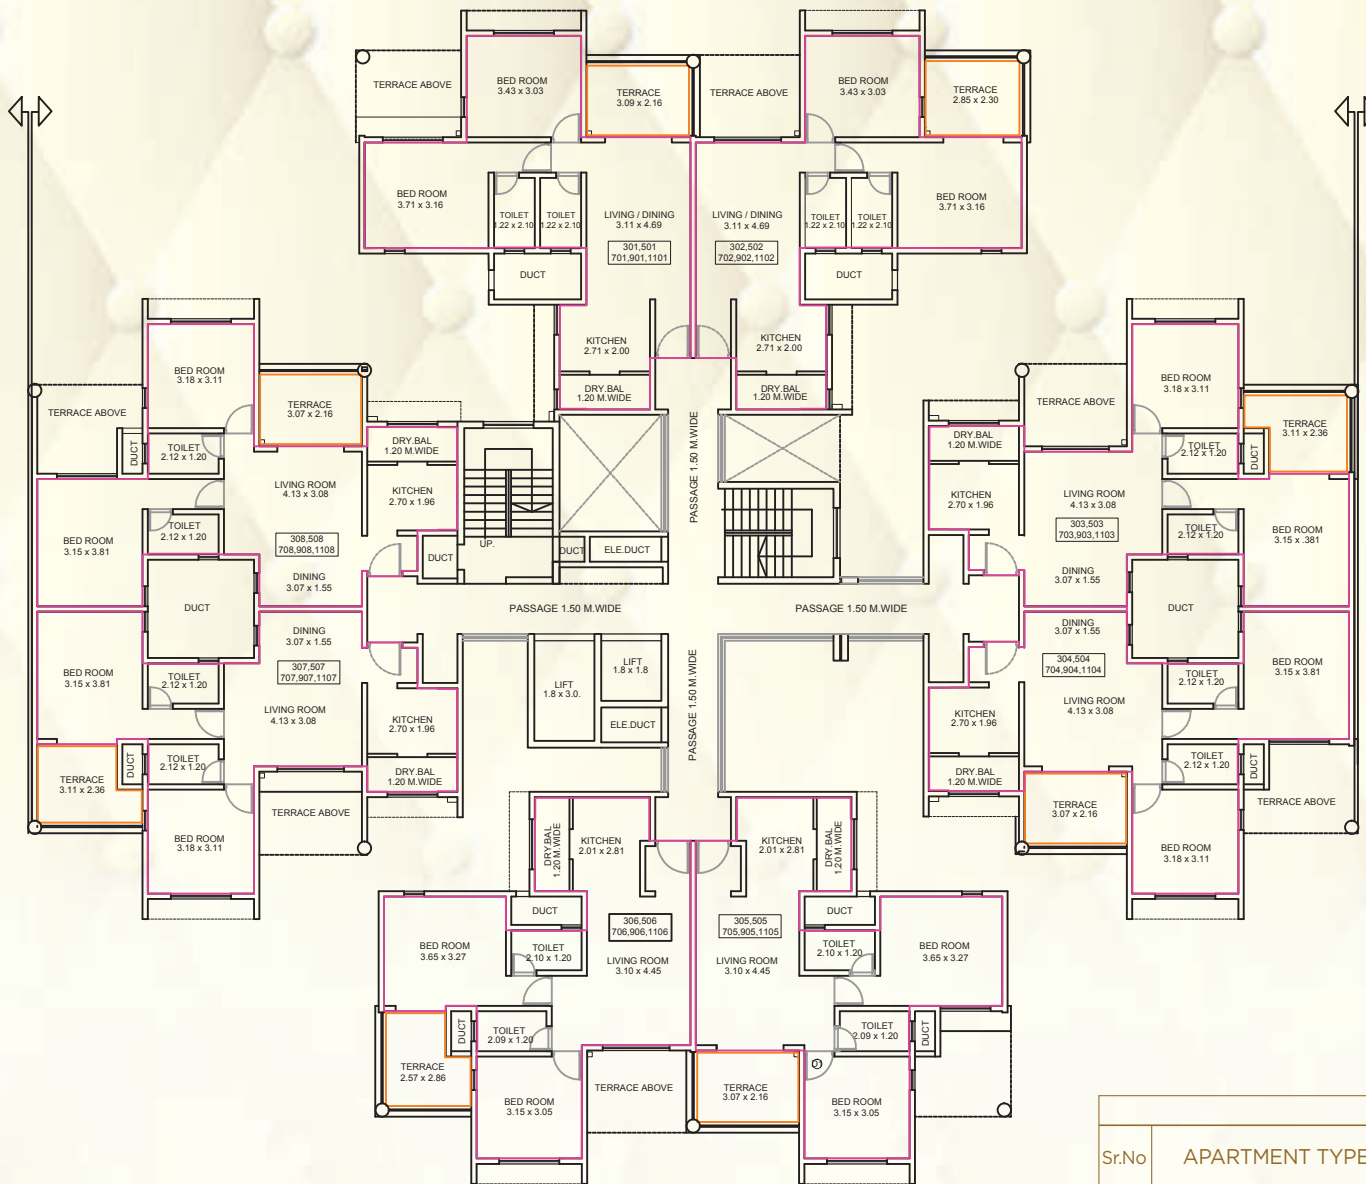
TERRACE ABOVE
BED ROOM
3.43 x 3.03
TERRACE
3.09 x 2.16
TERRACE ABOVE
BED ROOM
3.43 x 3.03
TERRACE
2.85 x 2.30

BED ROOM
3.71 x 3.16
TOILET
1.22 x 2.10
TOILET
1.22 x 2.10
LIVING / DINING
3.11 x 4.69
301,501
701,901,1101
LIVING / DINING
3.11 x 4.69
302,502
702,902,1102
TOILET
1.22 x 2.10
TOILET
1.22 x 2.10
BED ROOM
3.71 x 3.16
DUCT
DUCT

KITCHEN
2.71 x 2.00
DRY.BAL
1.20 M.WIDE
KITCHEN
2.71 x 2.00
DRY.BAL
1.20 M.WIDE

BED ROOM
3.18 x 3.11
TERRACE
3.07 x 2.16
TERRACE ABOVE
DUCT
TOILET
2.12 x 1.20
DRY.BAL
1.20 M.WIDE
LIVING ROOM
4.13 x 3.08
KITCHEN
2.70 x 1.96
BED ROOM
3.15 x 3.81
TOILET
2.12 x 1.20
308,508
708,908,1108
DUCT
UP.
DUCT
ELE.DUCT
PASSAGE 1.50 M.WIDE
DINING
3.07 x 1.55
DUCT
PASSAGE 1.50 M.WIDE
DINING
3.07 x 1.55
BED ROOM
3.15 x 3.81
TOILET
2.12 x 1.20
307,507
707,907,1107
LIFT
1.8 x 3.0.
LIFT
1.8 x 1.8
ELE.DUCT
LIVING ROOM
4.13 x 3.08
KITCHEN
2.70 x 1.96
PASSAGE 1.50 M.WIDE
TERRACE
3.11 x 2.36
DUCT
TOILET
2.12 x 1.20
DRY.BAL
1.20 M.WIDE
TERRACE ABOVE
BED ROOM
3.18 x 3.11

BED ROOM
3.18 x 3.11
TERRACE ABOVE
TERRACE
3.11 x 2.36
DRY.BAL
1.20 M.WIDE
TOILET
2.12 x 1.20
DUCT
KITCHEN
2.70 x 1.96
LIVING ROOM
4.13 x 3.08
303,503
703,903,1103
TOILET
2.12 x 1.20
BED ROOM
3.15 x .381
DINING
3.07 x 1.55
PASSAGE 1.50 M.WIDE
DUCT
DINING
3.07 x 1.55
304,504
704,904,1104
TOILET
2.12 x 1.20
BED ROOM
3.15 x 3.81
LIVING ROOM
4.13 x 3.08
KITCHEN
2.70 x 1.96
DRY.BAL
1.20 M.WIDE
TOILET
2.12 x 1.20
DUCT
TERRACE
3.07 x 2.16
TERRACE ABOVE
BED ROOM
3.18 x 3.11

DRY.BAL
1.20 M.WIDE
KITCHEN
2.01 x 2.81
KITCHEN
2.01 x 2.81
DRY.BAL
1.20 M.WIDE
DUCT
306,506
706,906,1106
305,505
705,905,1105
DUCT
BED ROOM
3.65 x 3.27
TOILET
2.10 x 1.20
LIVING ROOM
3.10 x 4.45
LIVING ROOM
3.10 x 4.45
TOILET
2.10 x 1.20
BED ROOM
3.65 x 3.27
DUCT
TOILET
2.09 x 1.20
TOILET
2.09 x 1.20
DUCT
TERRACE
2.57 x 2.86
BED ROOM
3.15 x 3.05
TERRACE ABOVE
TERRACE
3.07 x 2.16
BED ROOM
3.15 x 3.05

Sr.No
APARTMENT TYPE